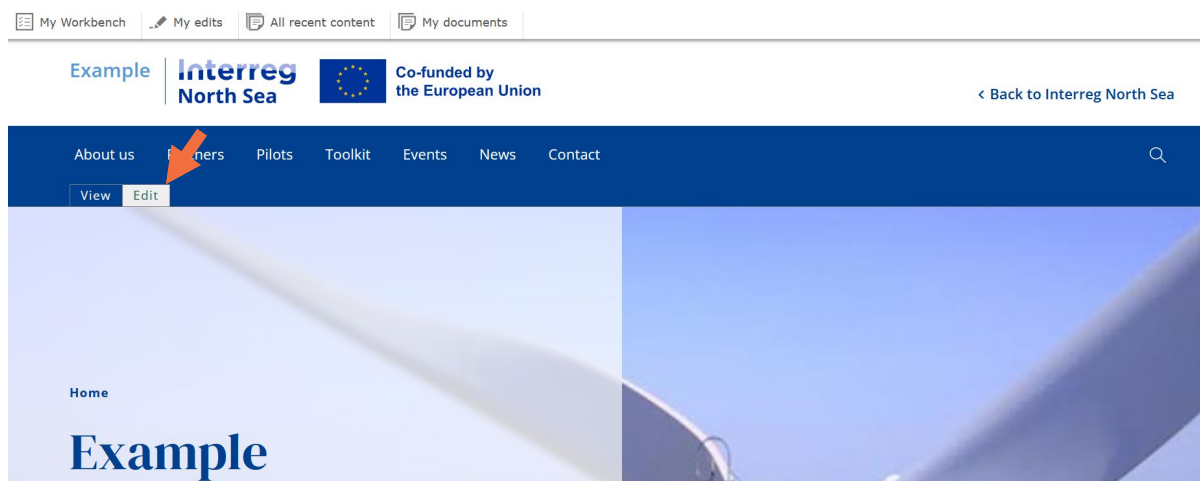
My Workbench My edits All recent content My documents

Example Interreg North Sea Co-funded by the European Union

‹ Back to Interreg North Sea

About us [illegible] Pilots Toolkit Events News Contact

View Edit

Home

Example